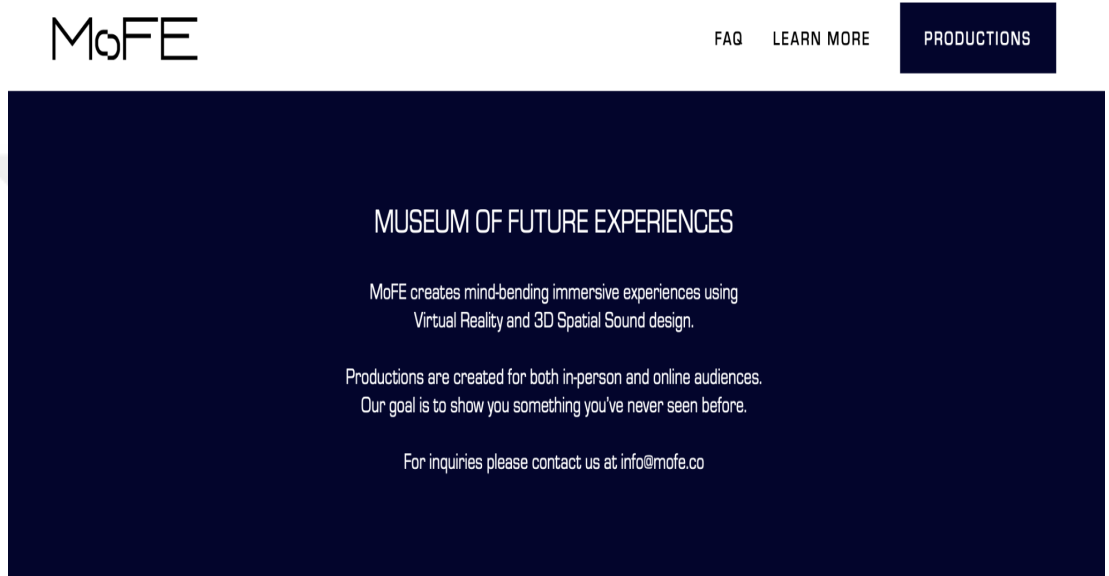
MoFE

FAQ LEARN MORE PRODUCTIONS

MUSEUM OF FUTURE EXPERIENCES

MoFE creates mind-bending immersive experiences using Virtual Reality and 3D Spatial Sound design.

Productions are created for both in-person and online audiences. Our goal is to show you something you've never seen before.

For inquiries please contact us at info@mofe.co